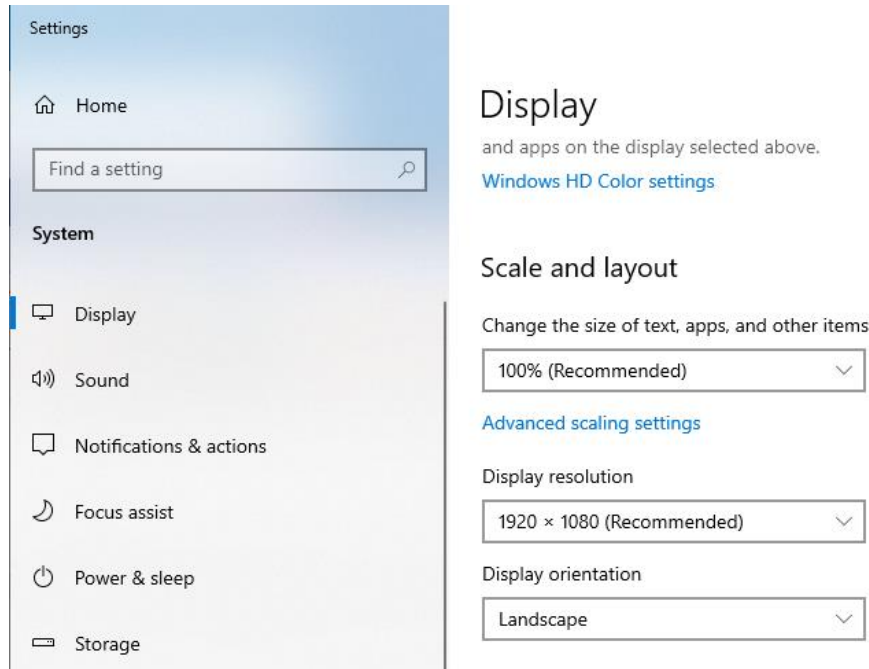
Settings

Home

Find a setting

System

Display

Sound

Notifications & actions

Focus assist

Power & sleep

Storage

Display

and apps on the display selected above.

Windows HD Color settings

Scale and layout

Change the size of text, apps, and other items

100% (Recommended)

Advanced scaling settings

Display resolution

1920 × 1080 (Recommended)

Display orientation

Landscape